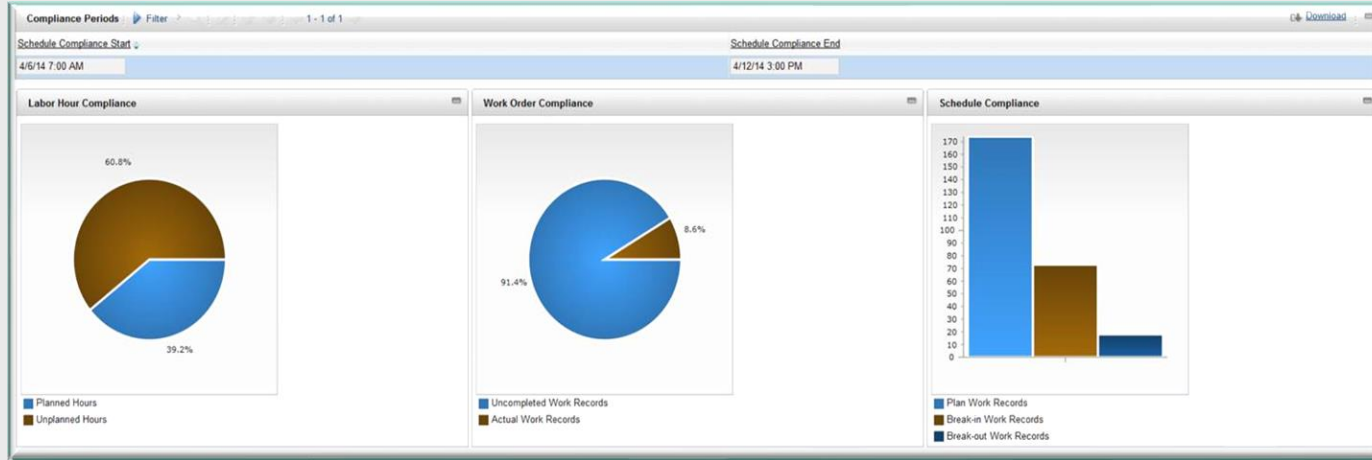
Compliance Periods | Filter 1 - 1 of 1

Download

Schedule Compliance Start

Schedule Compliance End

4/6/14 7:00 AM

4/12/14 3:00 PM

Labor Hour Compliance

60.8%

39.2%

Planned Hours

Unplanned Hours

Work Order Compliance

8.6%

91.4%

Uncompleted Work Records

Actual Work Records

Schedule Compliance

170
160
150
140
130
120
110
100
90
80
70
60
50
40
30
20
10
0

Plan Work Records

Break-in Work Records

Break-out Work Records